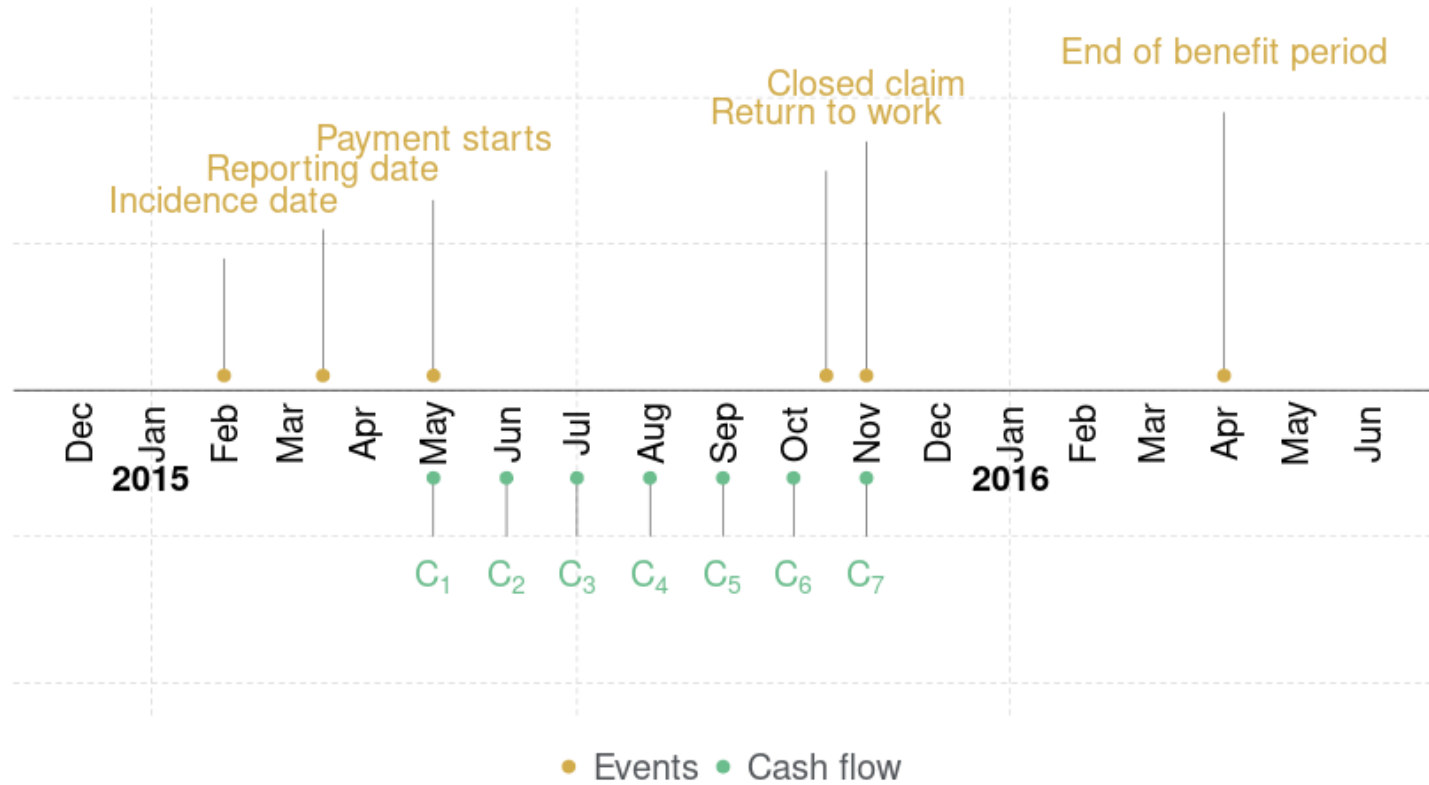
End of benefit period

Closed claim

Return to work

Payment starts

Reporting date

Incidence date

Dec Jan Feb Mar Apr May Jun Jul Aug Sep Oct Nov Dec Jan Feb Mar Apr May Jun

2015

2016

$C_1$ $C_2$ $C_3$ $C_4$ $C_5$ $C_6$ $C_7$

Events Cash flow